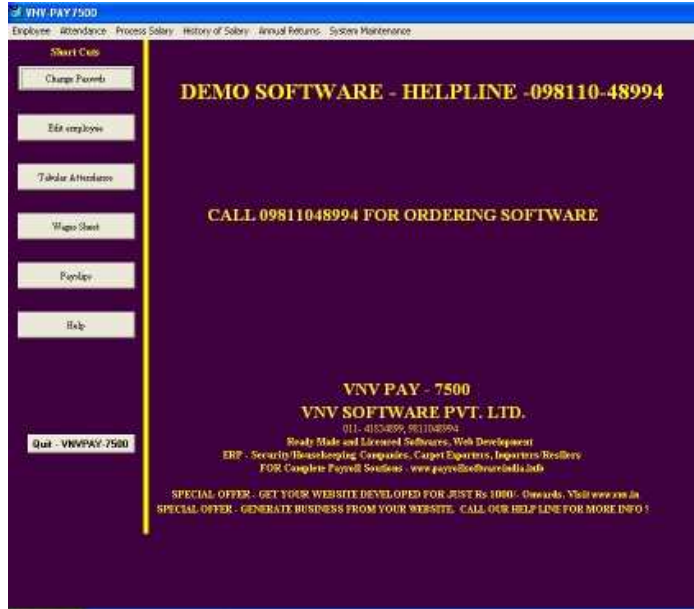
VNV-PAY7500

Employee Attendance Process Salary History of Salary Annual Returns System Maintenance

Short Cuts

Change Payroll

Edit employee

Tabular Attendance

Wages Sheet

Payslips

Help

Quit - VNVPAY-7500

DEMO SOFTWARE - HELPLINE -098110-48994

CALL 09811048994 FOR ORDERING SOFTWARE

VNV PAY - 7500

VNV SOFTWARE PVT. LTD.

011- 41534899, 9811048994

Ready Made and Licensed Softwares, Web Development

ERP - Security/Housekeeping Companies, Carpet Exporters, Importers/Resellers

FOR Complete Payroll Soutions - www.payrollsoftwareindia.info

SPECIAL OFFER - GET YOUR WEBSITE DEVELOPED FOR JUST Rs 1000/- Onwards. Visit www.vnv.in

SPECIAL OFFER - GENERATE BUSINESS FROM YOUR WEBSITE. CALL OUR HELP LINE FOR MORE INFO !